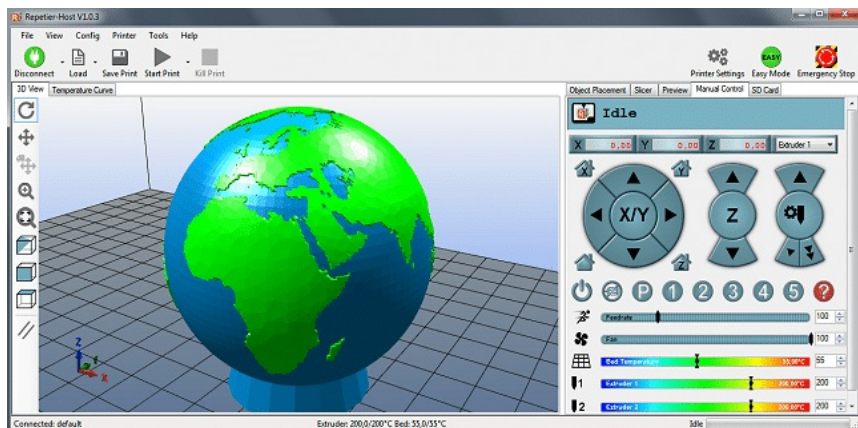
Repetier-Host V1.0.3

File View Config Printer Tools Help

Disconnect Load Save Print Start Print Kill Print

Printer Settings Easy Mode Emergency Stop

EASY

3D View Temperature Curve

Object Placement Slicer Preview Manual Control SD Card

Idle

X 0,00 Y 0,00 Z 0,00 Extruder 1

X/Y

Z

Y

Z

P 1 2 3 4 5 ?

Feedrate 100

Fan 100

Bed Temperature 55,00°C 55

Extruder 1 200,00°C 200

Extruder 2 200,00°C 200

1

2

Z

Y

X

Connected: default

Extruder: 200,0/200°C Bed: 55,0/55°C

Idle